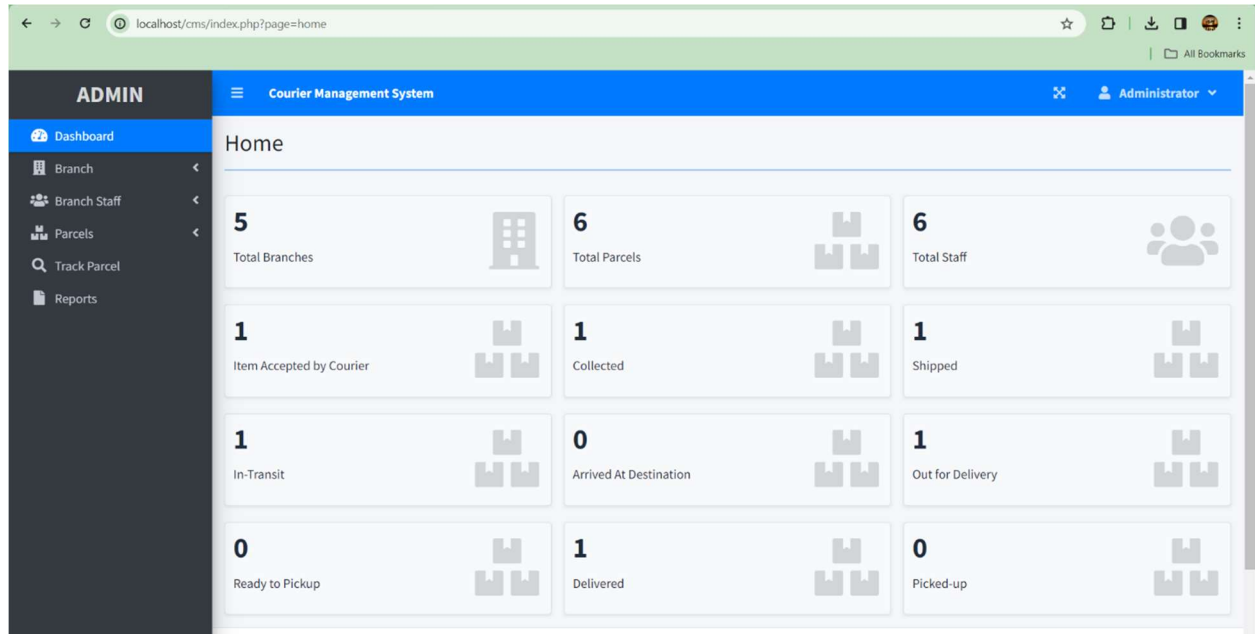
localhost/cms/index.php?page=home

All Bookmarks

ADMIN

Dashboard
Branch
Branch Staff
Parcels
Track Parcel
Reports

Courier Management System

Administrator

Home

5
Total Branches

6
Total Parcels

6
Total Staff

1
Item Accepted by Courier

1
Collected

1
Shipped

1
In-Transit

0
Arrived At Destination

1
Out for Delivery

0
Ready to Pickup

1
Delivered

0
Picked-up